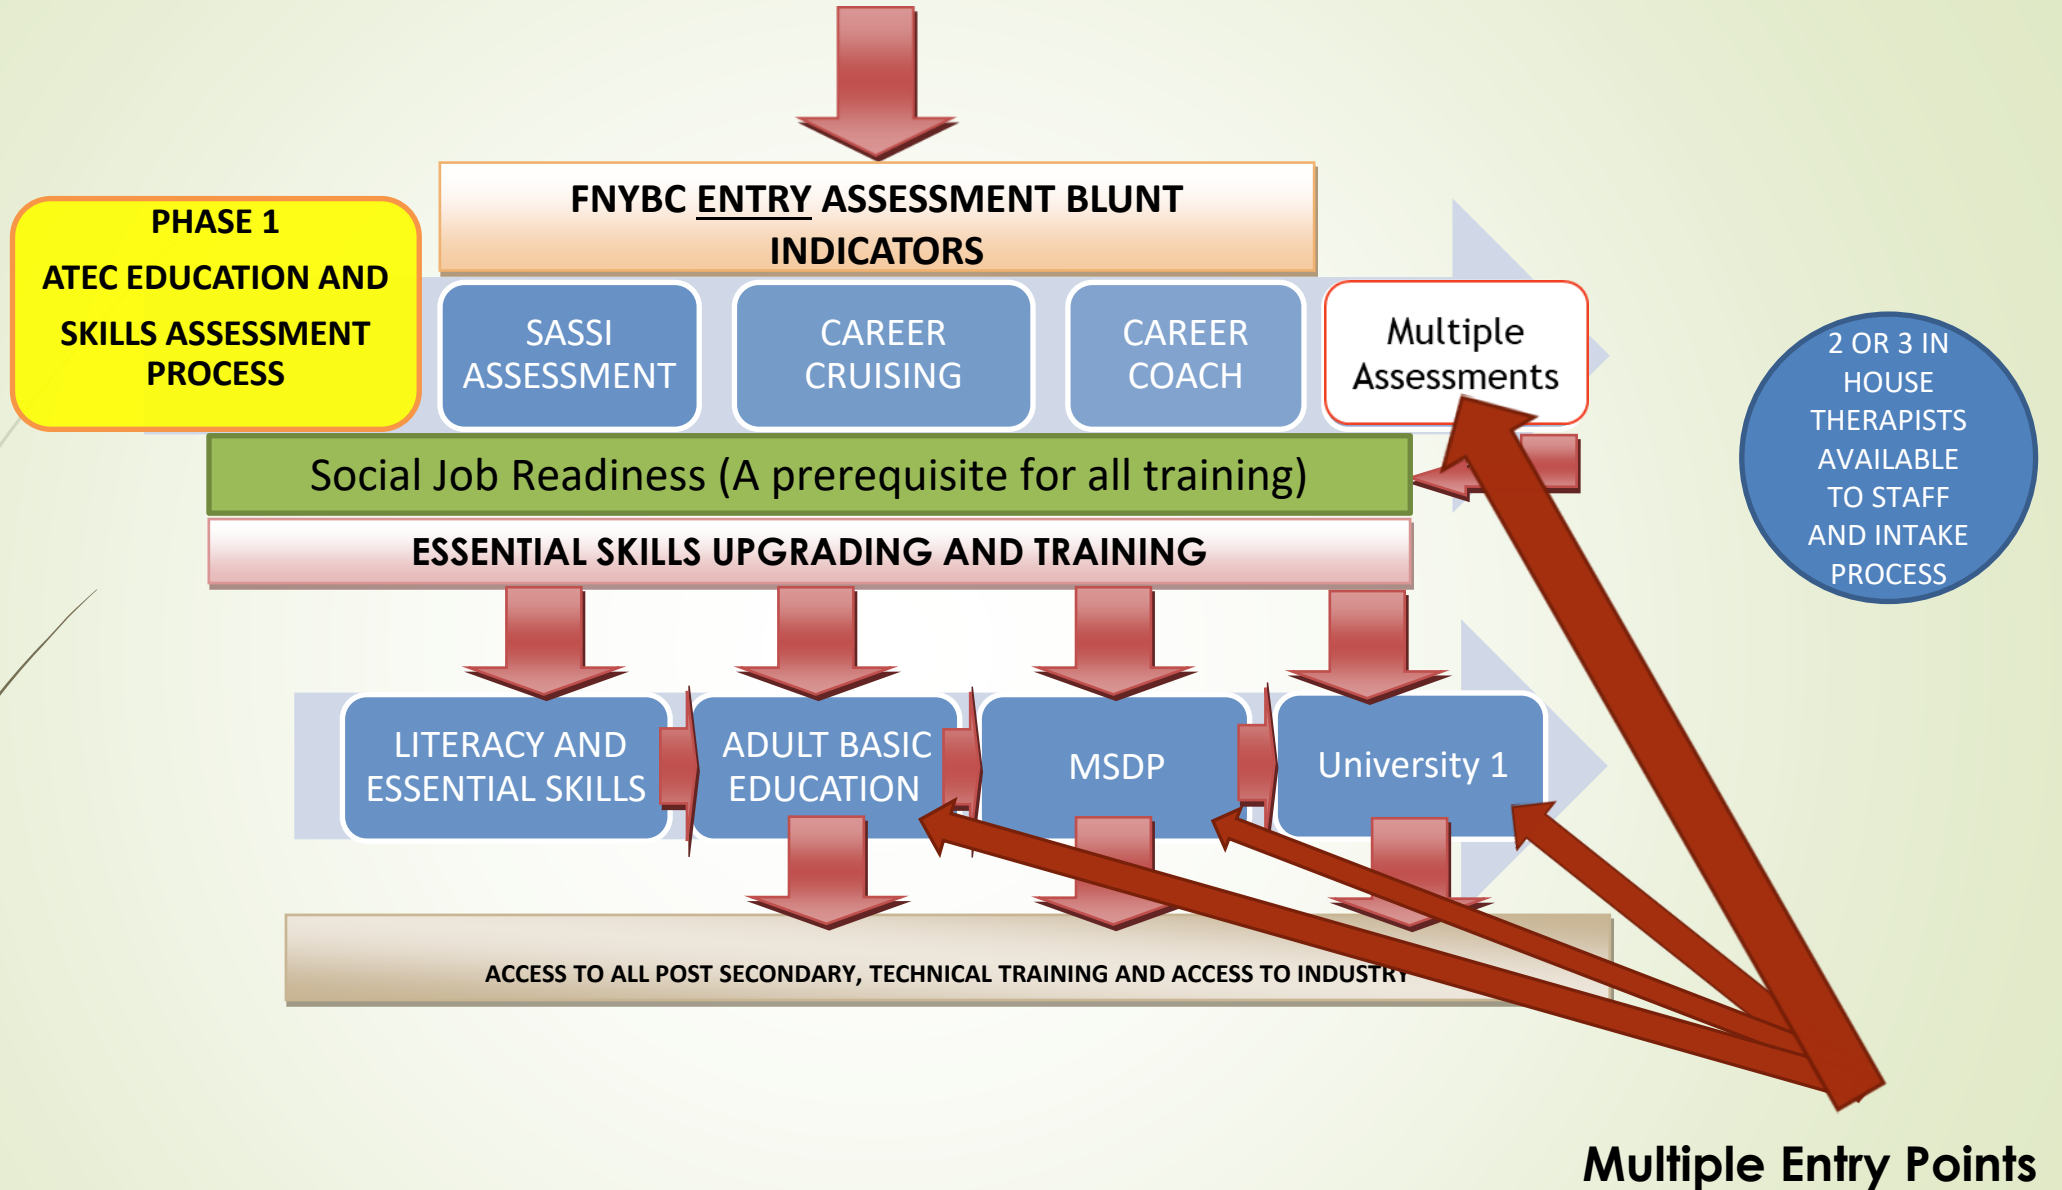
PHASE 1
ATEC EDUCATION AND SKILLS ASSESSMENT PROCESS

FNYBC ENTRY ASSESSMENT BLUNT INDICATORS

SASSI ASSESSMENT

CAREER CRUISING

CAREER COACH

Multiple Assessments

2 OR 3 IN HOUSE THERAPISTS AVAILABLE TO STAFF AND INTAKE PROCESS

Social Job Readiness (A prerequisite for all training)

ESSENTIAL SKILLS UPGRADING AND TRAINING

LITERACY AND ESSENTIAL SKILLS

ADULT BASIC EDUCATION

MSDP

University 1

ACCESS TO ALL POST SECONDARY, TECHNICAL TRAINING AND ACCESS TO INDUSTRY

Multiple Entry Points